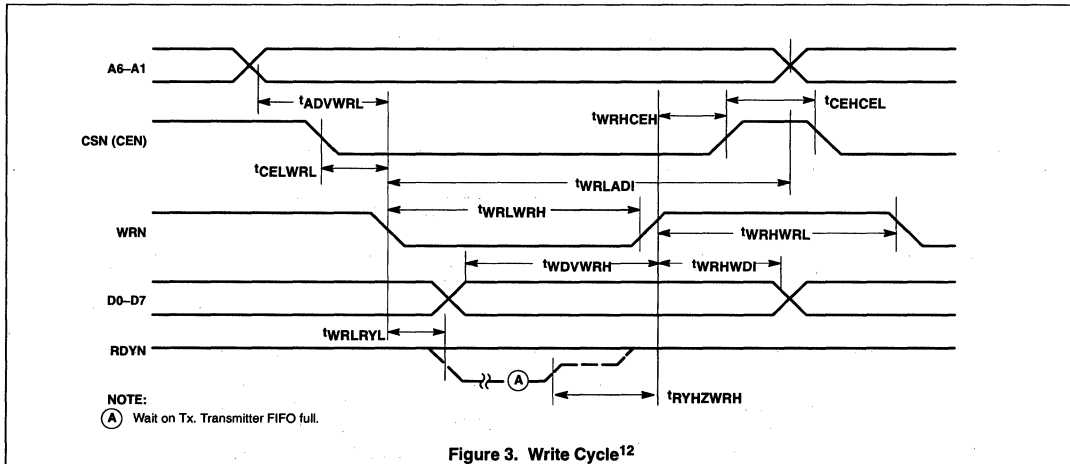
A6–A1

$t_{ADVWRL}$

$t_{CEHCEL}$

$t_{WRHCEH}$

CSN (CEN)

$t_{CELWRL}$

$t_{WRLADI}$

$t_{WRLWRH}$

WRN

$t_{WRHWRL}$

$t_{WDVWRH}$

$t_{WRHWDI}$

D0–D7

$t_{WRLRYL}$

RDYN

A

NOTE:
A Wait on Tx. Transmitter FIFO full.

$t_{RYHZWRH}$

Figure 3. Write Cycle$^{12}$